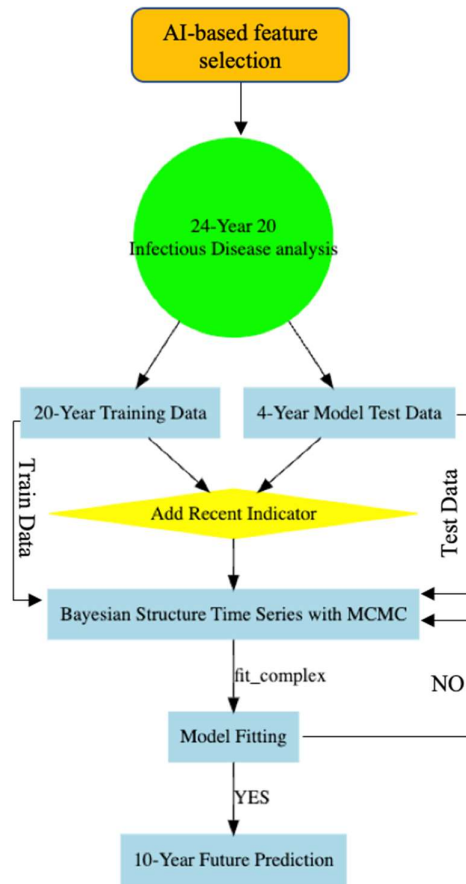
AI-based feature selection

24-Year 20
Infectious Disease analysis

20-Year Training Data

4-Year Model Test Data

Train Data

Test Data

Add Recent Indicator

Bayesian Structure Time Series with MCMC

fit_complex

NO

Model Fitting

YES

10-Year Future Prediction